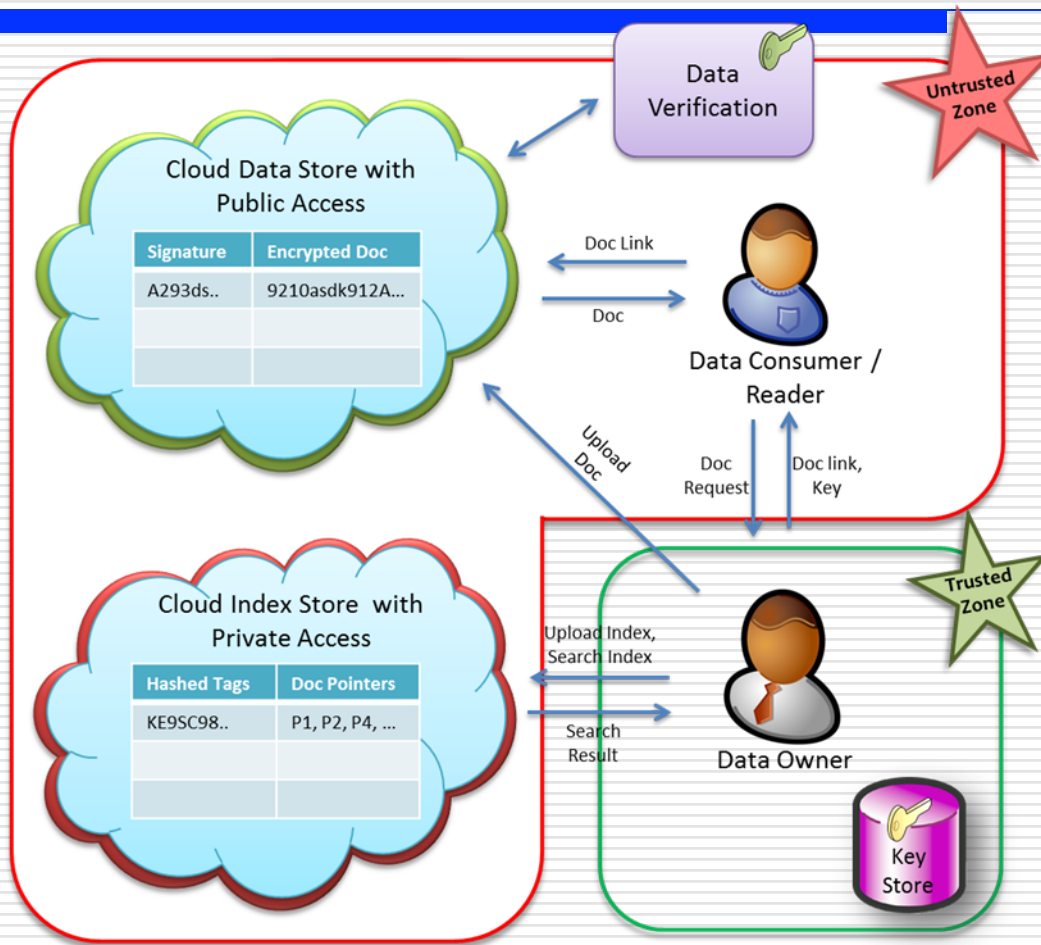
Data Verification

Untrusted Zone

Cloud Data Store with Public Access

| Signature | Encrypted Doc |
|---|---|
| A293ds.. | 9210asdk912A... |
| | |
| | |

Doc Link

Doc

Data Consumer / Reader

Upload Doc

Doc Request

Doc link, Key

Trusted Zone

Cloud Index Store with Private Access

| Hashed Tags | Doc Pointers |
|---|---|
| KE9SC98.. | P1, P2, P4, ... |
| | |
| | |

Upload Index, Search Index

Search Result

Data Owner

Key Store